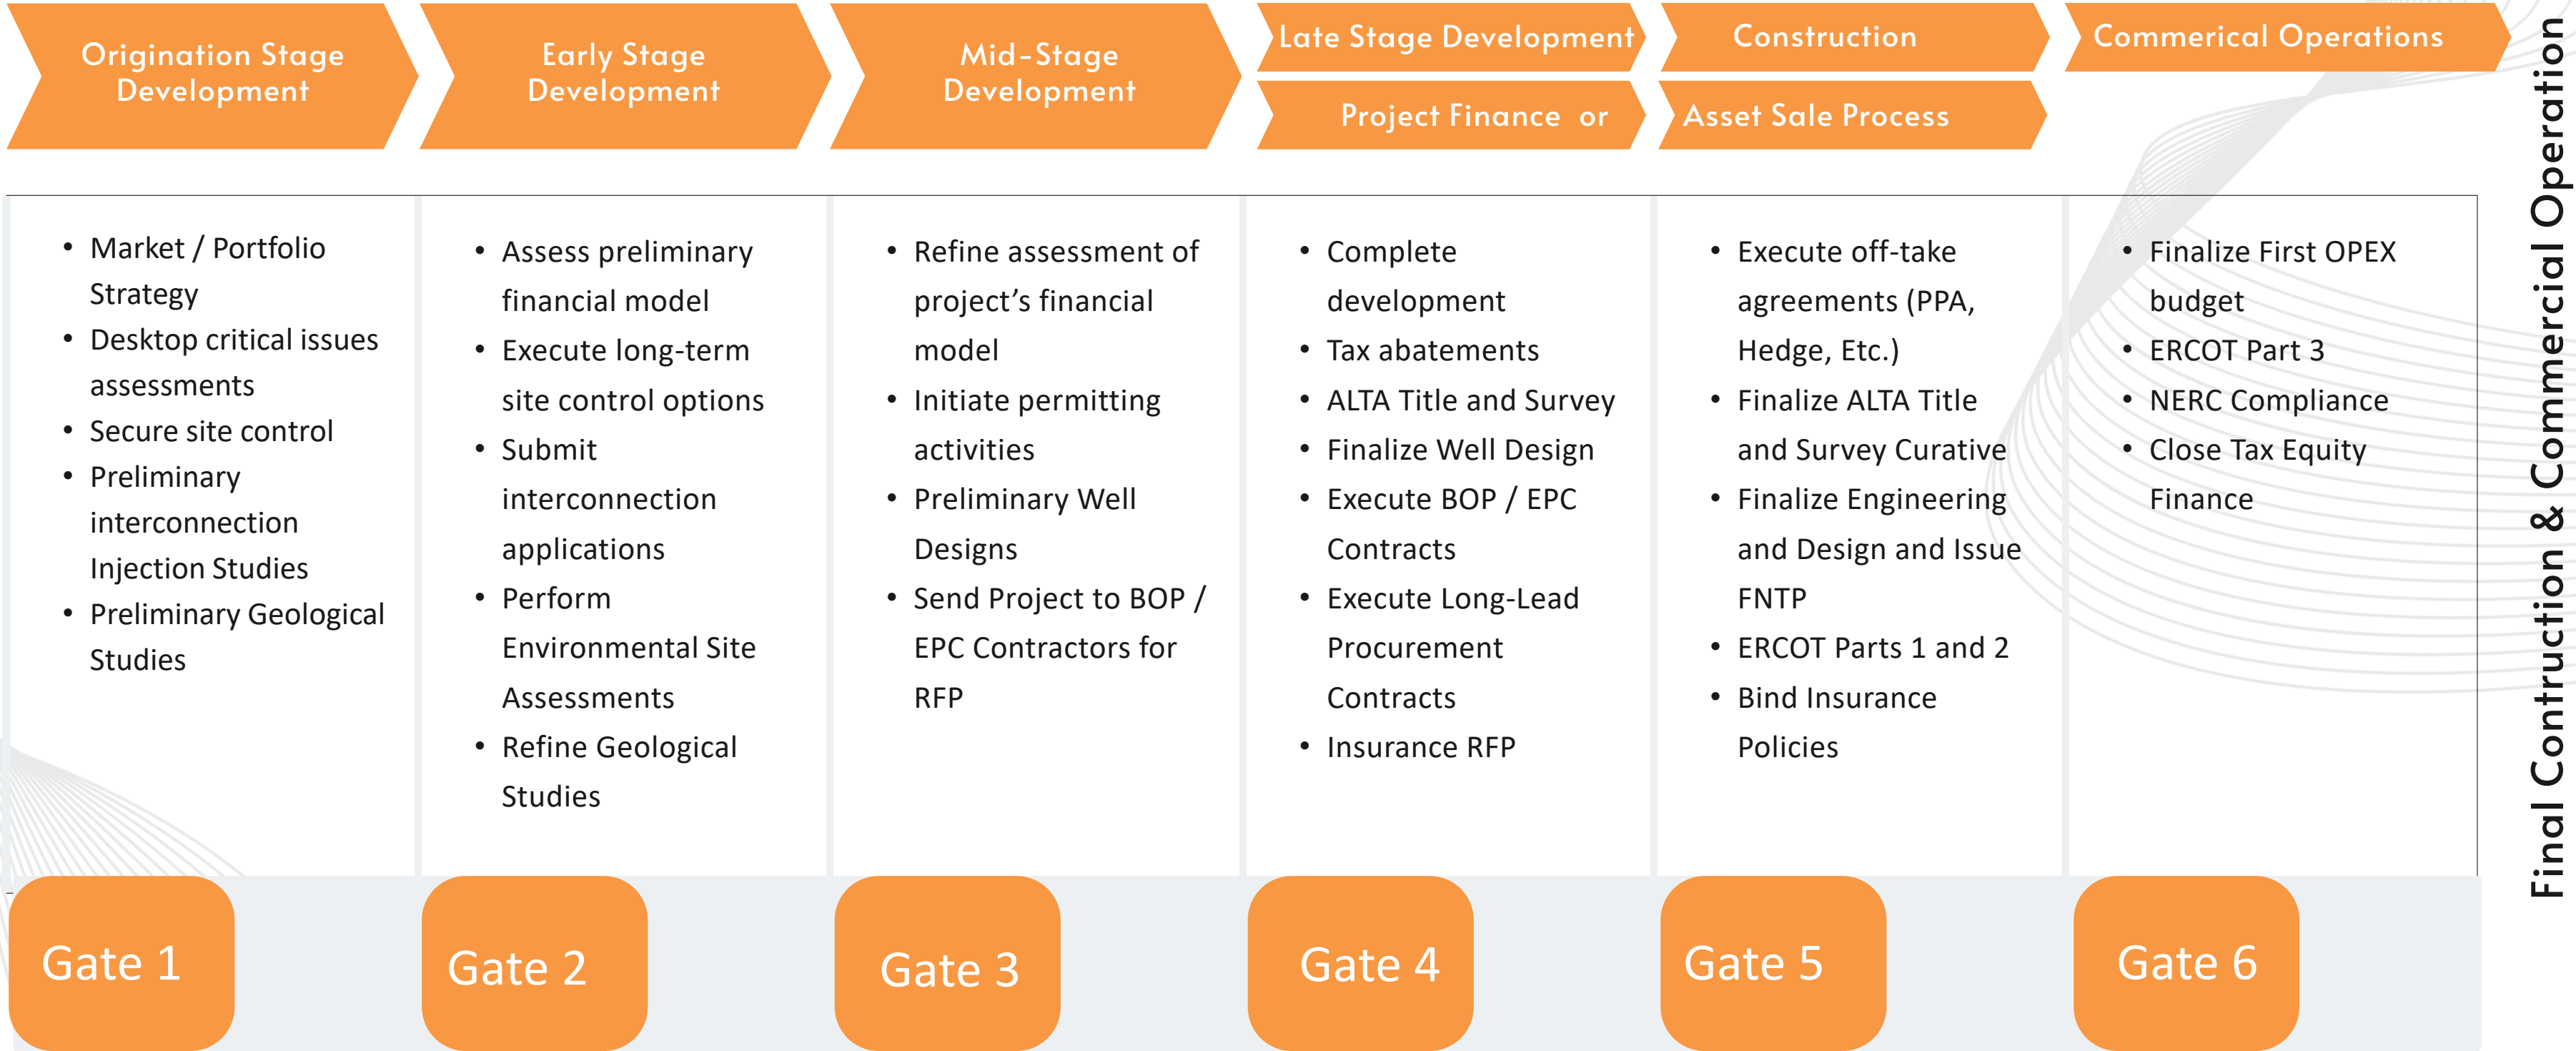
Origination Stage Development

Early Stage Development

Mid-Stage Development

Late Stage Development

Project Finance or

Construction

Asset Sale Process

Commerical Operations

- Market / Portfolio Strategy
- Desktop critical issues assessments
- Secure site control
- Preliminary interconnection Injection Studies
- Preliminary Geological Studies

- Assess preliminary financial model
- Execute long-term site control options
- Submit interconnection applications
- Perform Environmental Site Assessments
- Refine Geological Studies

- Refine assessment of project's financial model
- Initiate permitting activities
- Preliminary Well Designs
- Send Project to BOP / EPC Contractors for RFP

- Complete development
- Tax abatements
- ALTA Title and Survey
- Finalize Well Design
- Execute BOP / EPC Contracts
- Execute Long-Lead Procurement Contracts
- Insurance RFP

- Execute off-take agreements (PPA, Hedge, Etc.)
- Finalize ALTA Title and Survey Curative
- Finalize Engineering and Design and Issue FNTP
- ERCOT Parts 1 and 2
- Bind Insurance Policies

- Finalize First OPEX budget
- ERCOT Part 3
- NERC Compliance
- Close Tax Equity Finance

Final Contruction & Commercial Operation

Gate 1

Gate 2

Gate 3

Gate 4

Gate 5

Gate 6